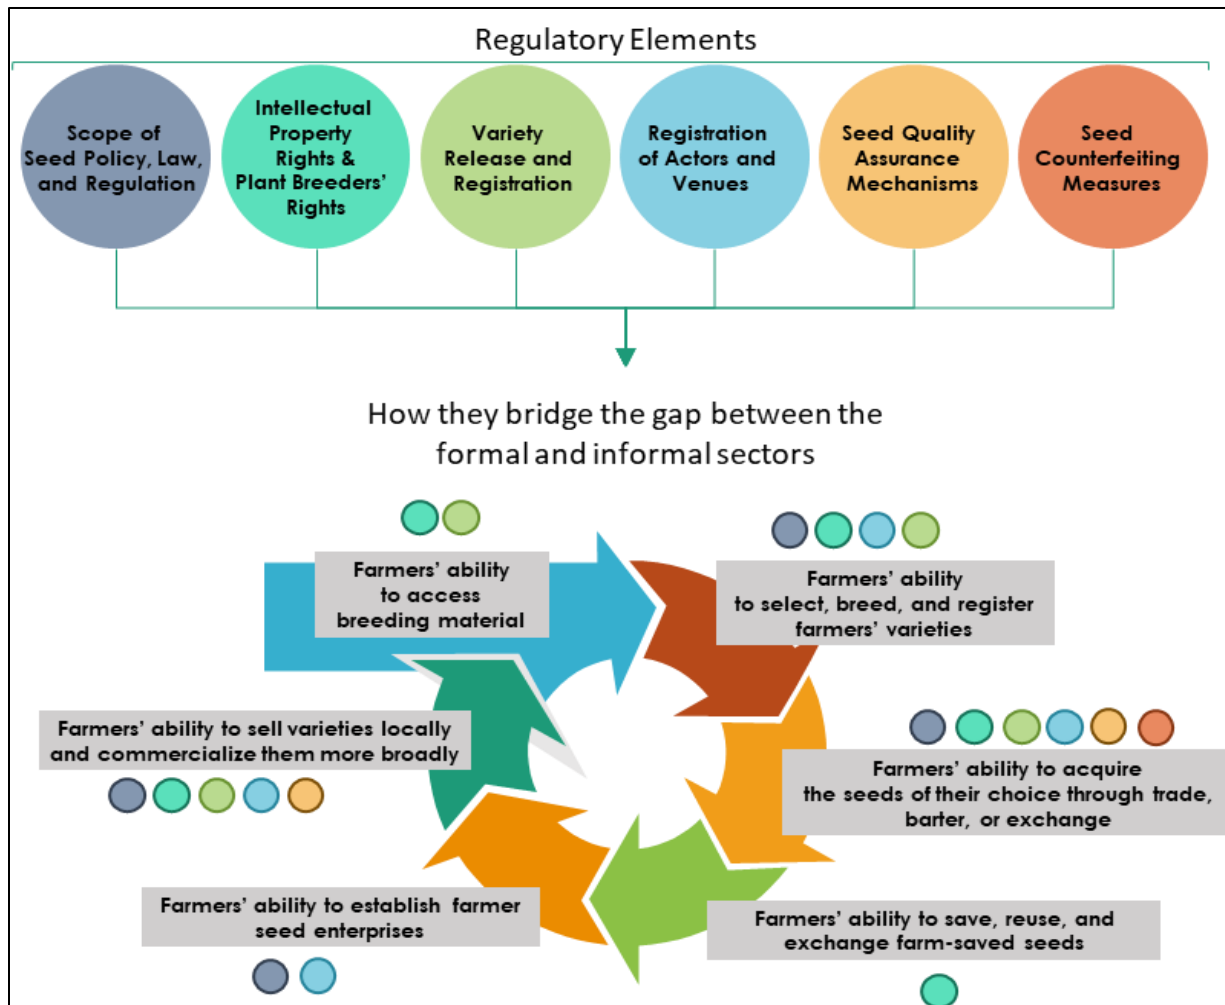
Regulatory Elements

Scope of Seed Policy, Law, and Regulation

Intellectual Property Rights & Plant Breeders' Rights

Variety Release and Registration

Registration of Actors and Venues

Seed Quality Assurance Mechanisms

Seed Counterfeiting Measures

How they bridge the gap between the formal and informal sectors

Farmers' ability to access breeding material

Farmers' ability to select, breed, and register farmers' varieties

Farmers' ability to sell varieties locally and commercialize them more broadly

Farmers' ability to acquire the seeds of their choice through trade, barter, or exchange

Farmers' ability to establish farmer seed enterprises

Farmers' ability to save, reuse, and exchange farm-saved seeds